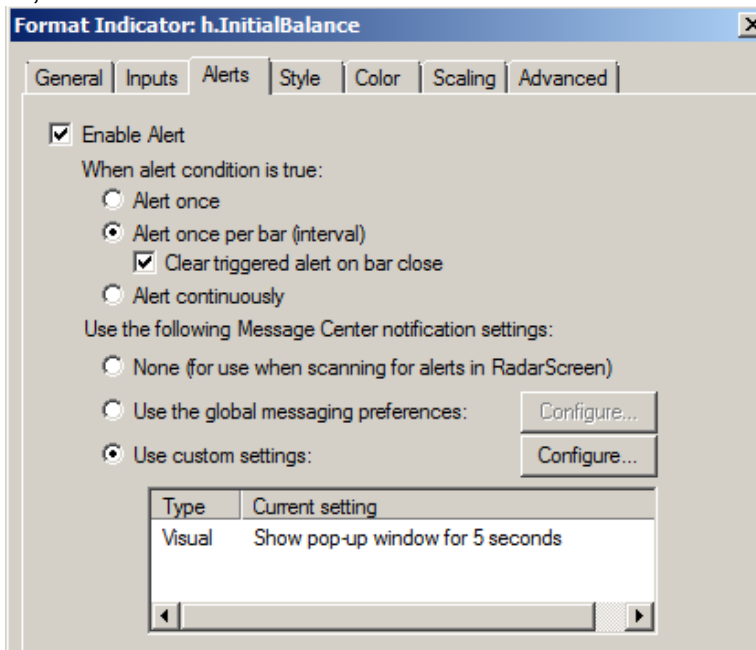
Format Indicator: h.InitialBalance

General | Inputs | Alerts | Style | Color | Scaling | Advanced

Enable Alert

When alert condition is true:

Alert once

Alert once per bar (interval)

Clear triggered alert on bar close

Alert continuously

Use the following Message Center notification settings:

None (for use when scanning for alerts in RadarScreen)

Use the global messaging preferences:

Configure...

Use custom settings:

Configure...

| Type | Current setting |
|---|---|
| Visual | Show pop-up window for 5 seconds |